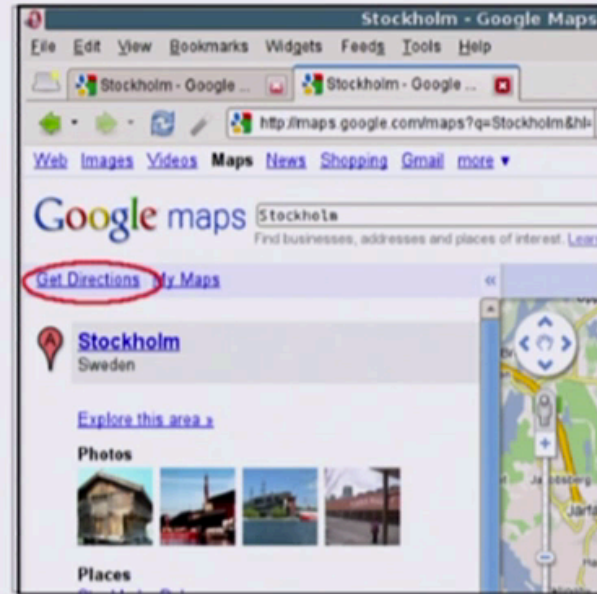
Stockholm - Google Maps

File Edit View Bookmarks Widgets Feeds Tools Help

Stockholm - Google ... Stockholm - Google ...

http://maps.google.com/maps?q=Stockholm&hl=

Web Images Videos Maps News Shopping Gmail more ▾

Google maps Stockholm

Find businesses, addresses and places of interest. Lear

Get Directions My Maps «

Stockholm
Sweden

Explore this area »

Photos

Places